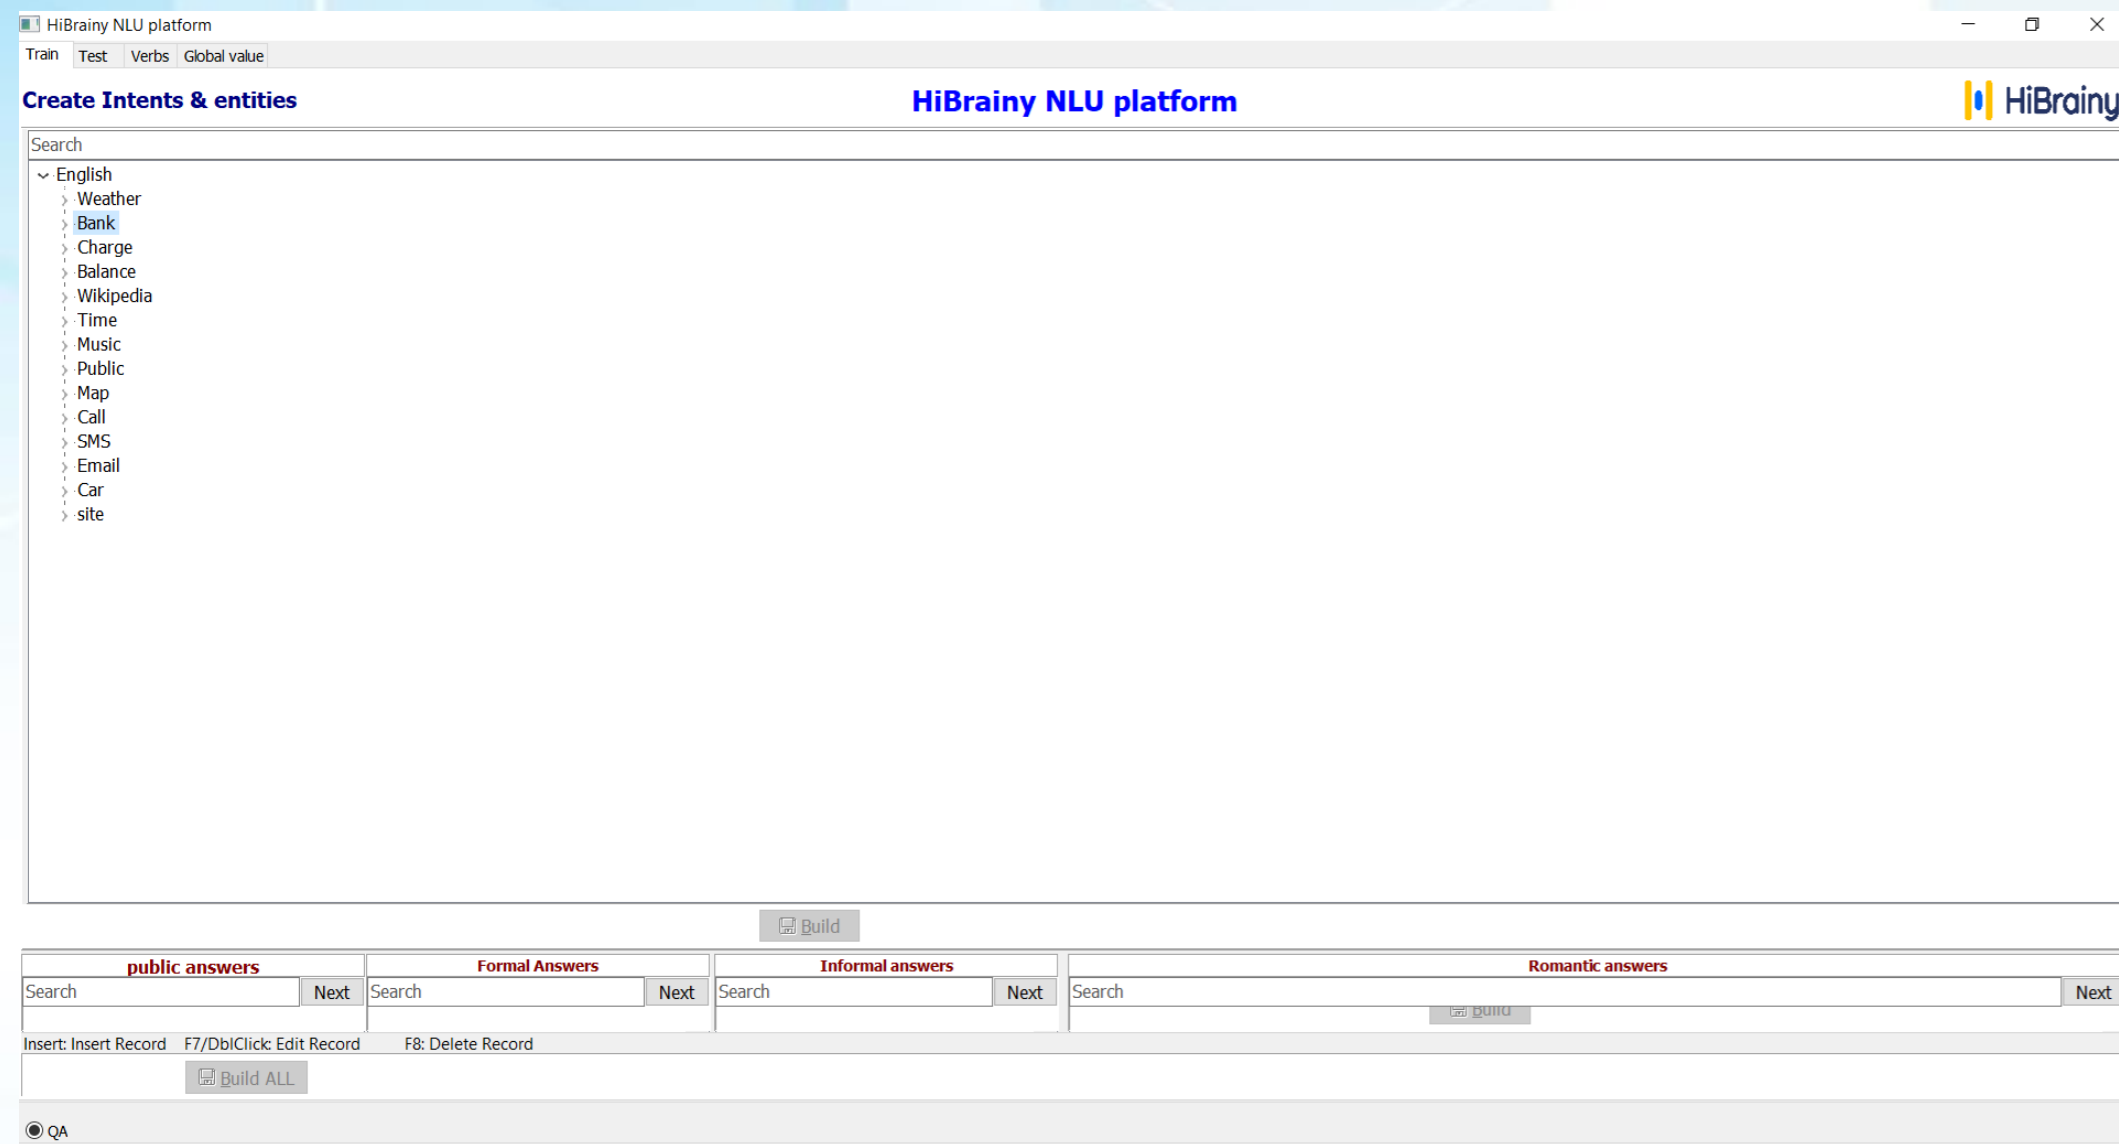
HiBrainy NLU platform

Train Test Verbs Global value

Create Intents & entities

HiBrainy NLU platform

HiBrainy

Search

English
Weather
Bank
Charge
Balance
Wikipedia
Time
Music
Public
Map
Call
SMS
Email
Car
site

Build

| public answers | Formal Answers | Informal answers | Romantic answers |
|---|---|---|---|
| Search Next | Search Next | Search Next | Search Next |

Build

Insert: Insert Record F7/DblClick: Edit Record F8: Delete Record

Build ALL

QA